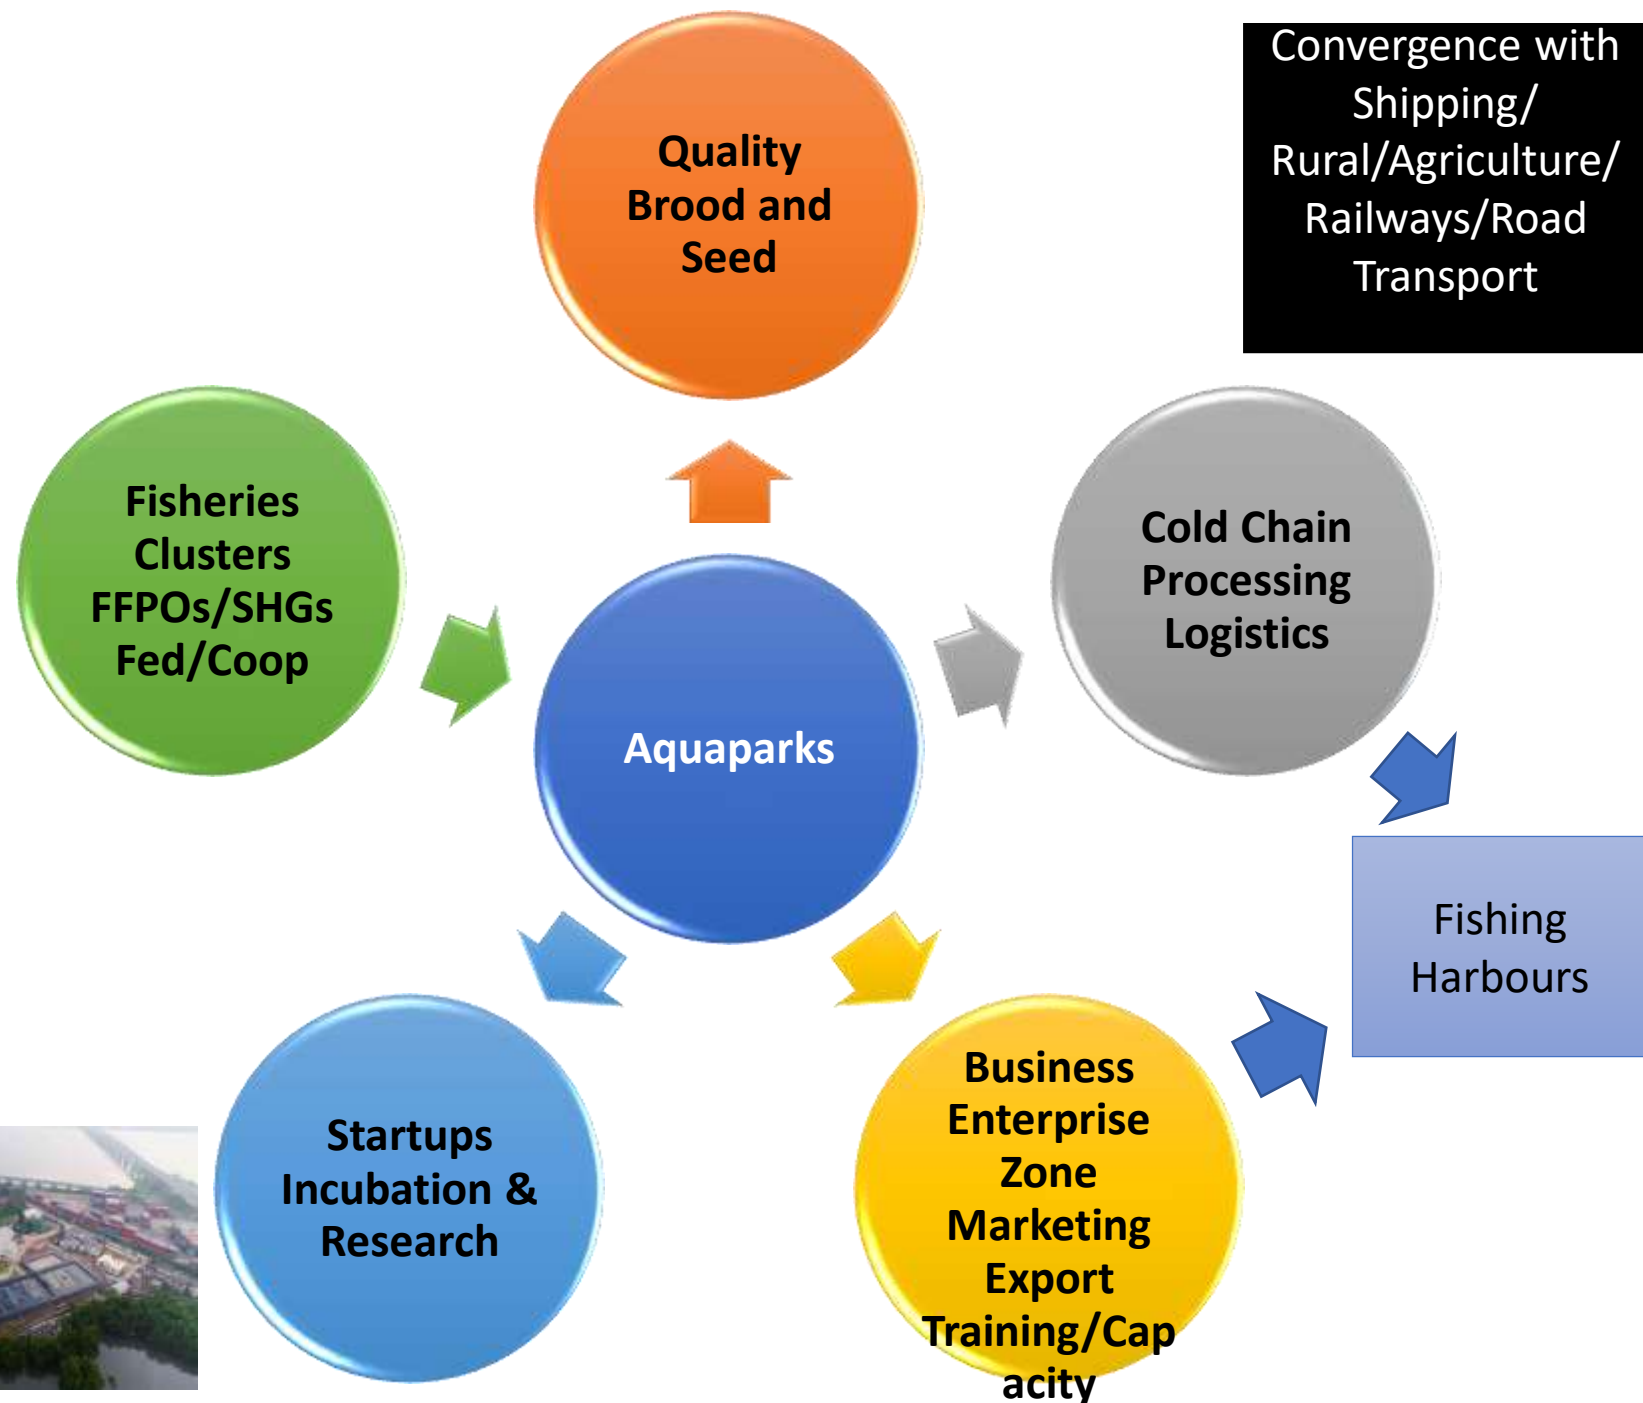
Convergence with Shipping/ Rural/Agriculture/ Railways/Road Transport

Quality Brood and Seed

Fisheries Clusters FFPOs/SHGs Fed/Coop

Aquaparks

Cold Chain Processing Logistics

Fishing Harbours

Startups Incubation & Research

Business Enterprise Zone Marketing Export Training/Capacity